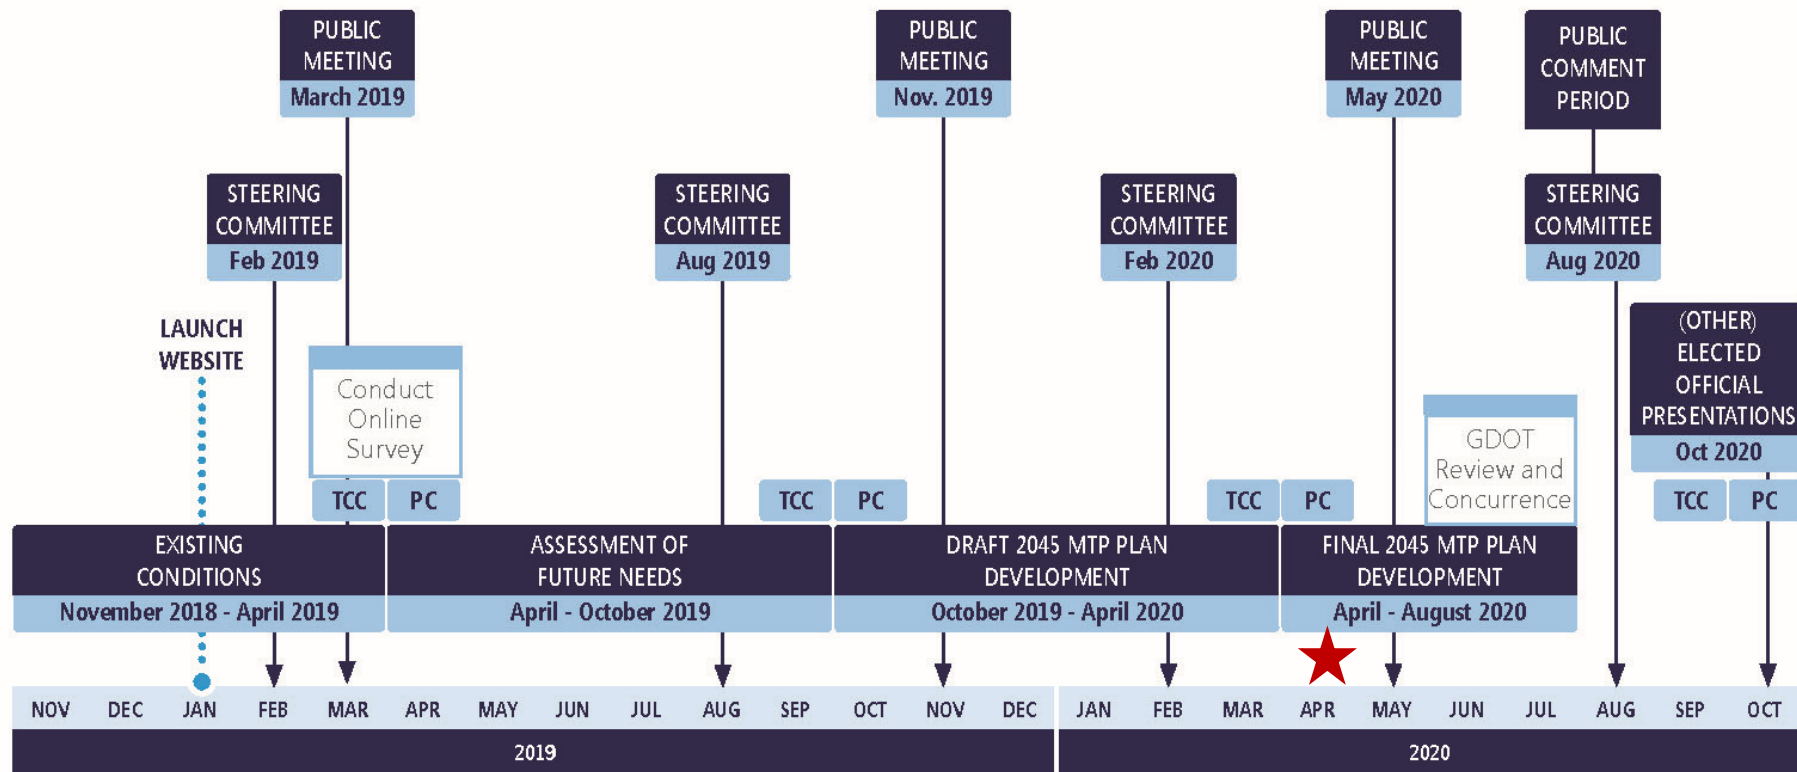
PUBLIC MEETING
March 2019

PUBLIC MEETING
Nov. 2019

PUBLIC MEETING
May 2020

PUBLIC COMMENT PERIOD

STEERING COMMITTEE
Feb 2019

STEERING COMMITTEE
Aug 2019

STEERING COMMITTEE
Feb 2020

STEERING COMMITTEE
Aug 2020

LAUNCH WEBSITE

Conduct Online Survey

(OTHER) ELECTED OFFICIAL PRESENTATIONS
Oct 2020

GDOT Review and Concurrence

TCC PC TCC PC TCC PC TCC PC

EXISTING CONDITIONS
November 2018 - April 2019

ASSESSMENT OF FUTURE NEEDS
April - October 2019

DRAFT 2045 MTP PLAN DEVELOPMENT
October 2019 - April 2020

FINAL 2045 MTP PLAN DEVELOPMENT
April - August 2020

NOV DEC JAN FEB MAR APR MAY JUN JUL AUG SEP OCT NOV DEC JAN FEB MAR APR MAY JUN JUL AUG SEP OCT

2019

2020